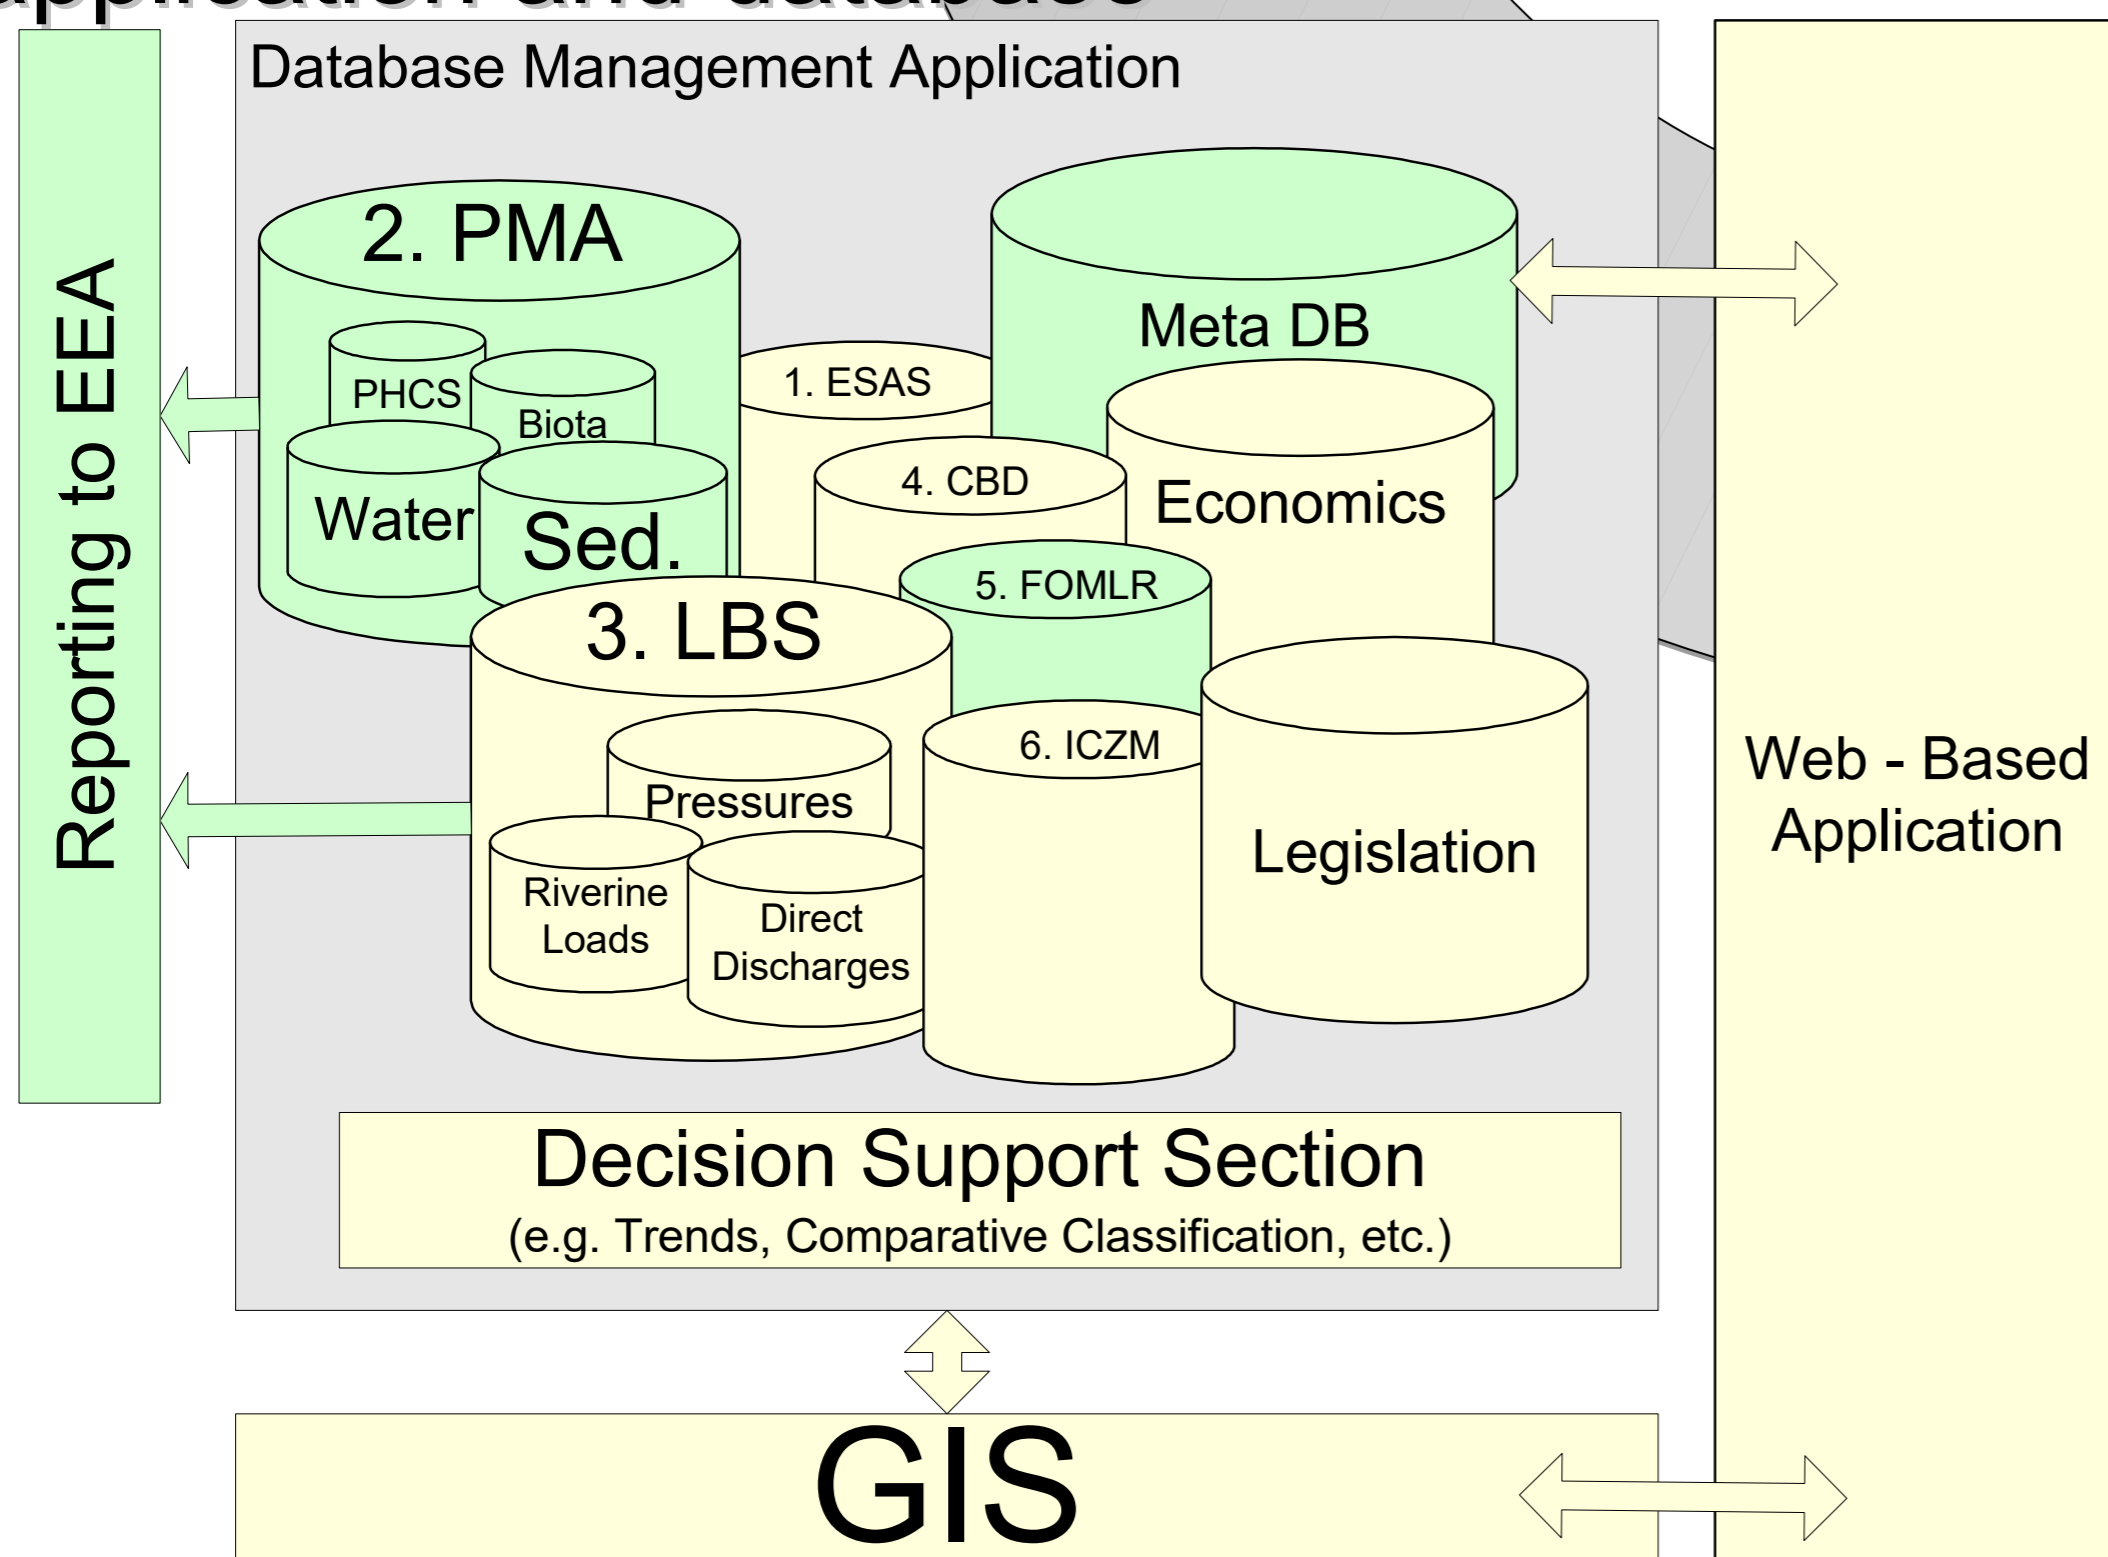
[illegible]

Reporting to EEA

Database Management Application

2. PMA

PHCS

Biota

Water

Sed.

1. ESAS

Meta DB

4. CBD

Economics

5. FOMLR

3. LBS

Pressures

Riverine Loads

Direct Discharges

6. ICZM

Legislation

Web - Based Application

Decision Support Section
(e.g. Trends, Comparative Classification, etc.)

GIS